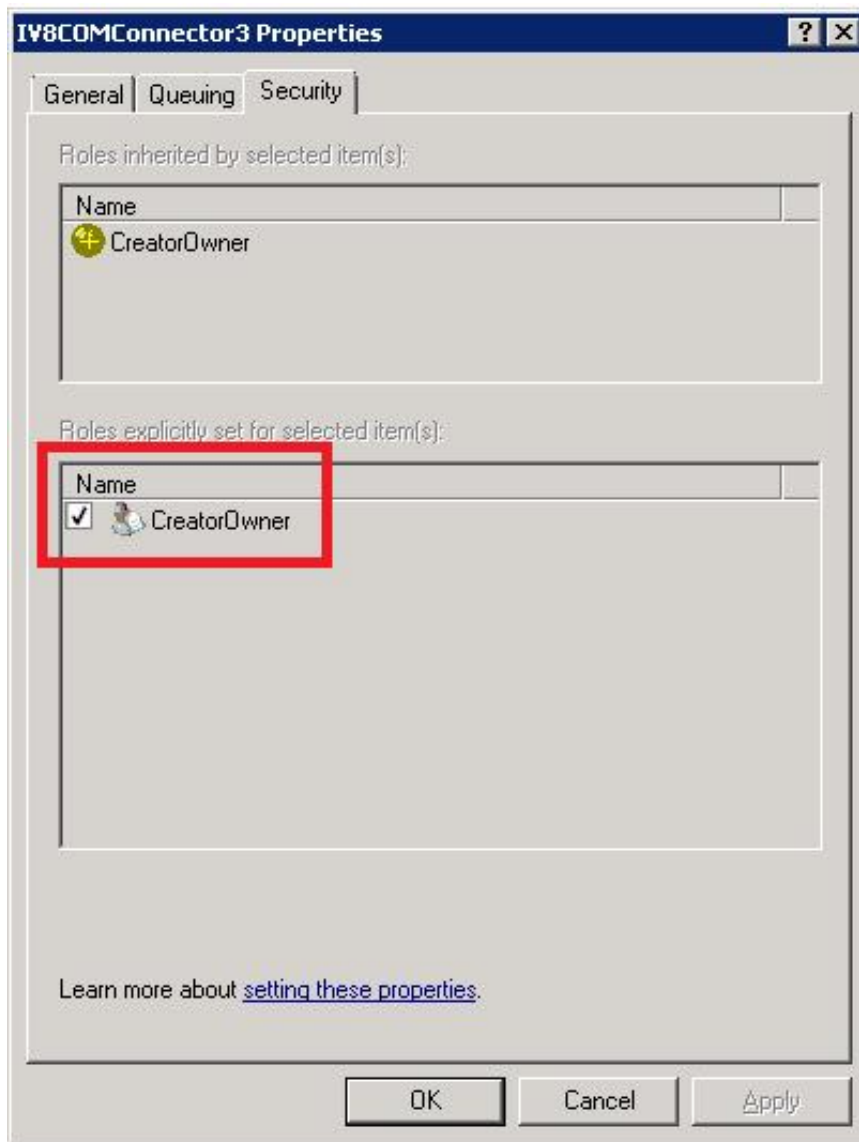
IV8COMConnector3 Properties

?
X

General
Queuing
Security

Roles inherited by selected item(s):

Name
CreatorOwner

Roles explicitly set for selected item(s):

Name
CreatorOwner

Learn more about setting these properties.

OK
Cancel
Apply